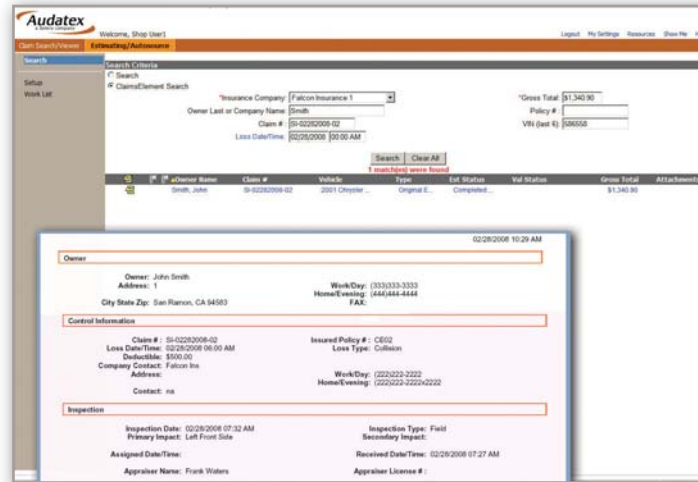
Audatex
a Solera company

Welcome, Shop User1

Logout My Settings Resources Show Me

Claim Search/Viewer Estimating/Autosource

Search

Setup
Work List

Search Criteria

Search
ClaimsElement Search

*Insurance Company: Falcon Insurance 1
Owner Last or Company Name: Smith
Claim #: SI-02282008-02
Loss Date/Time: 02/28/2008 00:00 AM

*Gross Total: $1,340.90
Policy #:
VIN (last 6): 586558

Search Clear All

1 match(es) were found

| | | Owner Name | Claim # | Vehicle | Type | Est. Status | Val Status | Gross Total | Attachments |
|---|---|---|---|---|---|---|---|---|---|
| | | Smith, John | SI-02282008-02 | 2001 Chrysler ... | Original E... | Completed... | | $1,340.90 | |

02/28/2008 10:29 AM

Owner

Owner: John Smith
Address: 1
City State Zip: San Ramon, CA 94583

Work/Day: (333)333-3333
Home/Evening: (444)444-4444
FAX:

Control Information

Claim #: SI-02282008-02
Loss Date/Time: 02/28/2008 06:00 AM
Deductible: $500.00
Company Contact: Falcon Ins
Address:
Contact: na

Insured Policy #: CE02
Loss Type: Collision

Work/Day: (222)222-2222
Home/Evening: (222)222-2222x2222

Inspection

Inspection Date: 02/28/2008 07:32 AM
Primary Impact: Left Front Side

Inspection Type: Field
Secondary Impact:

Assigned Date/Time:

Received Date/Time: 02/28/2008 07:27 AM

Appraiser Name: Frank Waters

Appraiser License #: